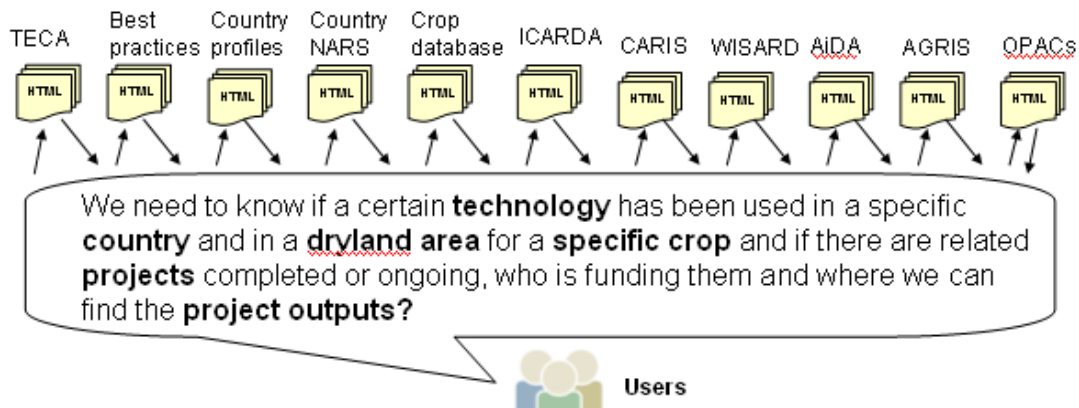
TECA

HTML

Best practices

HTML

Country profiles

HTML

Country NARS

HTML

Crop database

HTML

ICARDA

HTML

CARIS

HTML

WISARD

HTML

AiDA

HTML

AGRIS

HTML

OPACs

HTML

We need to know if a certain **technology** has been used in a specific **country** and in a **dryland area** for a **specific crop** and if there are related **projects** completed or ongoing, who is funding them and where we can find the **project outputs?**

Users